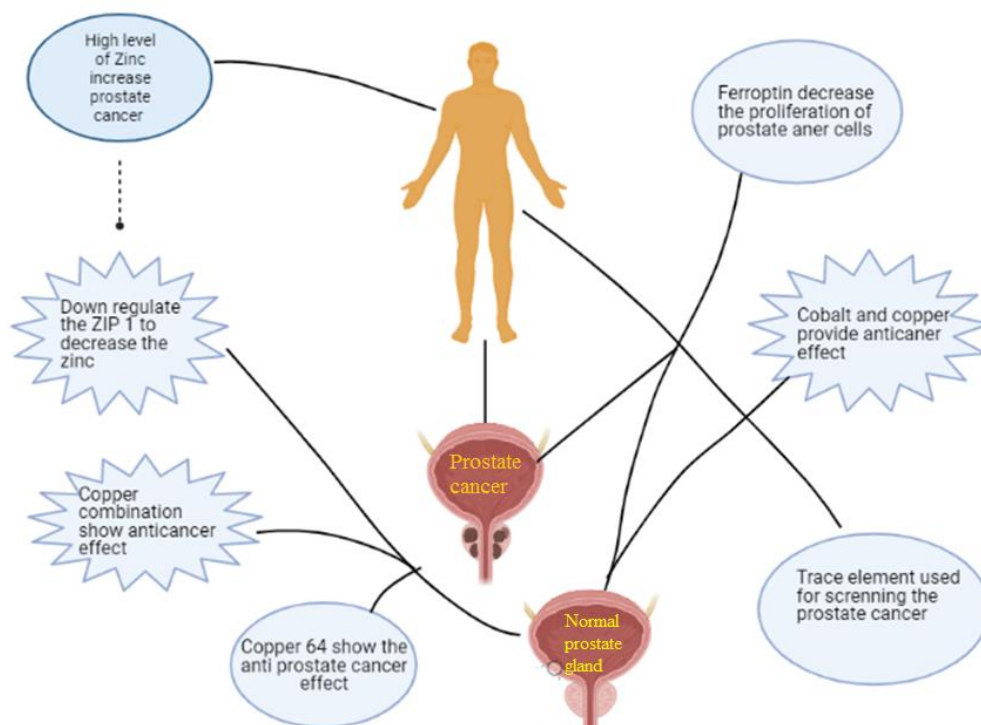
High level of Zinc increase prostate cancer

Ferroptin decrease the proliferation of prostate aner cells

Down regulate the ZIP 1 to decrease the zinc

Cobalt and copper provide anticaner effect

Prostate cancer

Copper combination show anticancer effect

Trace element used for screnning the prostate cancer

Copper 64 show the anti prostate cancer effect

Normal prostate gland